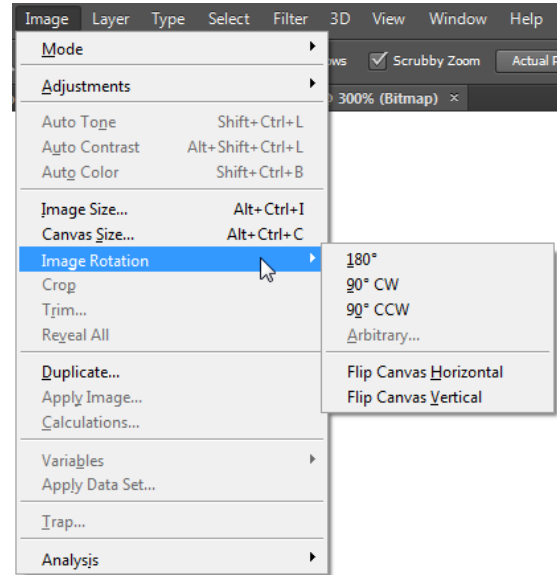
Image Layer Type Select Filter 3D View Window Help

ows Scrubby Zoom Actual P

300% (Bitmap) ×

Mode
Adjustments
Auto Tone Shift+Ctrl+L
Auto Contrast Alt+Shift+Ctrl+L
Auto Color Shift+Ctrl+B
Image Size... Alt+Ctrl+I
Canvas Size... Alt+Ctrl+C
Image Rotation
Crop
Trim...
Reveal All
Duplicate...
Apply Image...
Calculations...
Variables
Apply Data Set...
Trap...
Analysis

180°
90° CW
90° CCW
Arbitrary...
Flip Canvas Horizontal
Flip Canvas Vertical